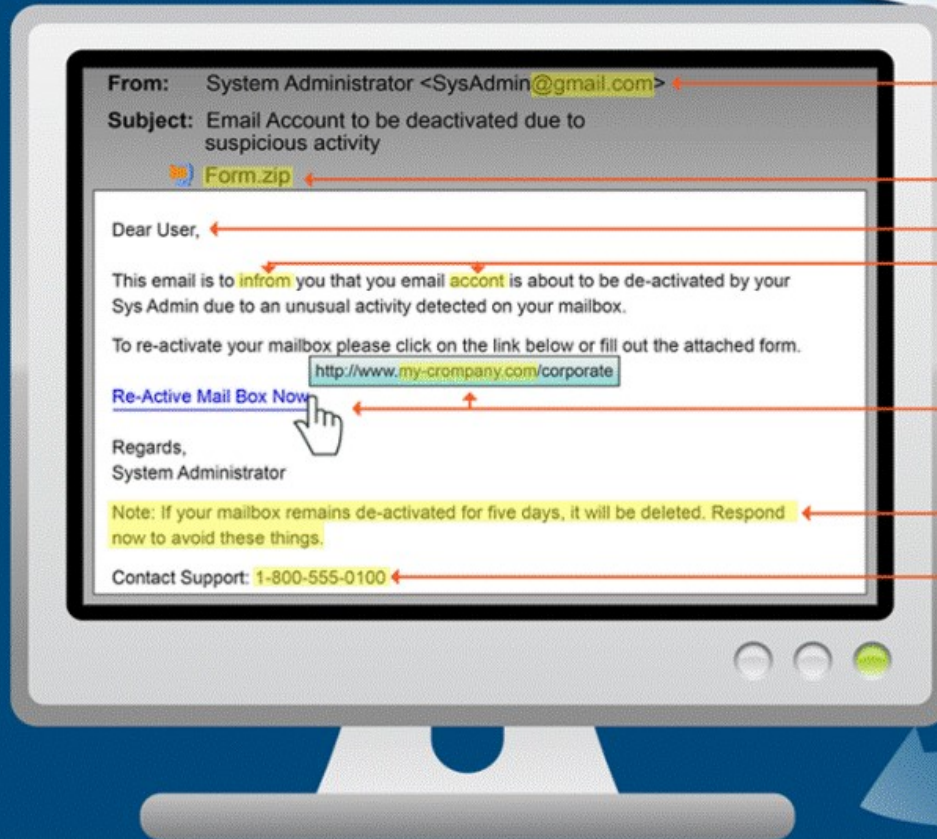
From: System Administrator <SysAdmin@gmail.com>

Subject: Email Account to be deactivated due to suspicious activity

Form.zip

Dear User,

This email is to infrom you that you email accont is about to be de-activated by your Sys Admin due to an unusual activity detected on your mailbox.

To re-activate your mailbox please click on the link below or fill out the attached form.

http://www.my-crompany.com/corporate

Re-Active Mail Box Now

Regards,
System Administrator

Note: If your mailbox remains de-activated for five days, it will be deleted. Respond now to avoid these things.

Contact Support: 1-800-555-0100